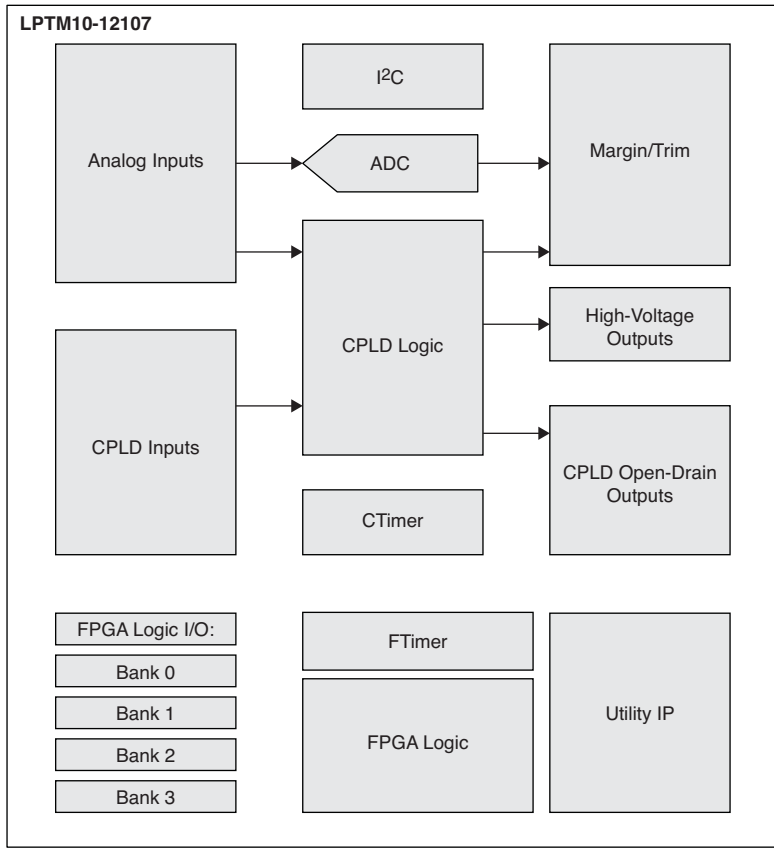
LPTM10-12107

I$^2$C

Analog Inputs

ADC

Margin/Trim

CPLD Logic

High-Voltage Outputs

CPLD Inputs

CPLD Open-Drain Outputs

CTimer

FPGA Logic I/O:

Bank 0

Bank 1

Bank 2

Bank 3

FTimer

FPGA Logic

Utility IP